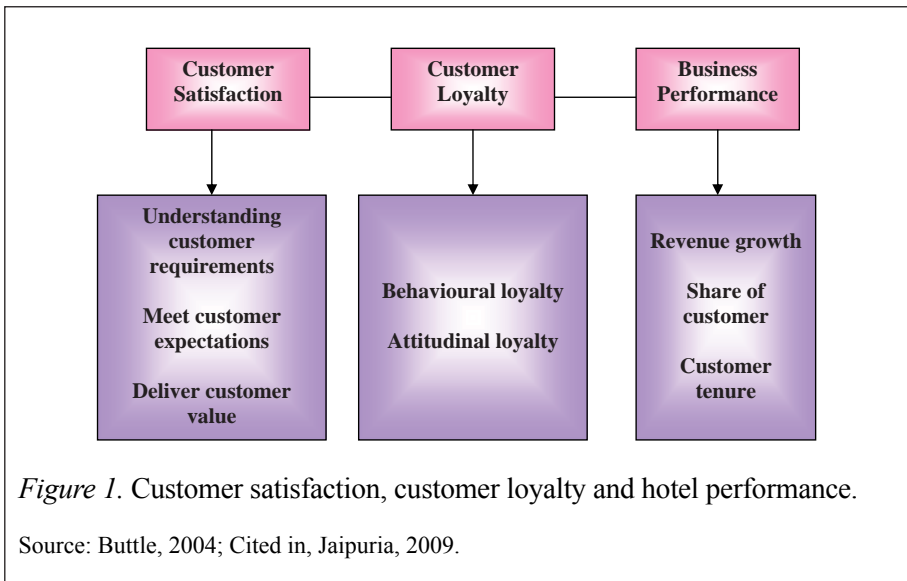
Customer Satisfaction

Customer Loyalty

Business Performance

Understanding customer requirements

Meet customer expectations

Deliver customer value

Behavioural loyalty

Attitudinal loyalty

Revenue growth

Share of customer

Customer tenure

*Figure 1.* Customer satisfaction, customer loyalty and hotel performance.

Source: Buttle, 2004; Cited in, Jaipuria, 2009.